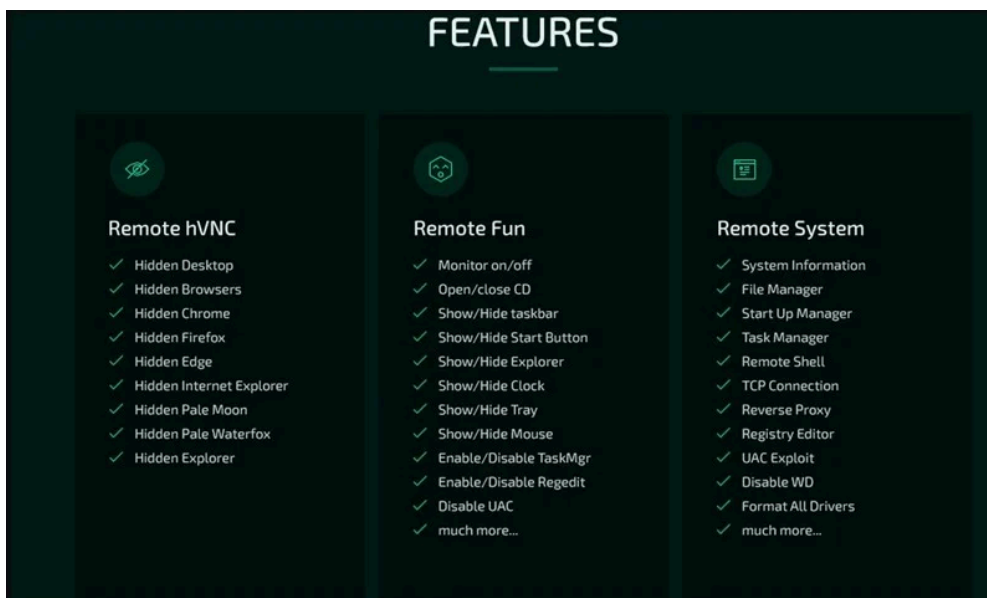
FEATURES

Remote hVNC

✓ Hidden Desktop
✓ Hidden Browsers
✓ Hidden Chrome
✓ Hidden Firefox
✓ Hidden Edge
✓ Hidden Internet Explorer
✓ Hidden Pale Moon
✓ Hidden Pale Waterfox
✓ Hidden Explorer

Remote Fun

✓ Monitor on/off
✓ Open/close CD
✓ Show/Hide taskbar
✓ Show/Hide Start Button
✓ Show/Hide Explorer
✓ Show/Hide Clock
✓ Show/Hide Tray
✓ Show/Hide Mouse
✓ Enable/Disable TaskMgr
✓ Enable/Disable Regedit
✓ Disable UAC
✓ much more...

Remote System

✓ System Information
✓ File Manager
✓ Start Up Manager
✓ Task Manager
✓ Remote Shell
✓ TCP Connection
✓ Reverse Proxy
✓ Registry Editor
✓ UAC Exploit
✓ Disable WD
✓ Format All Drivers
✓ much more...